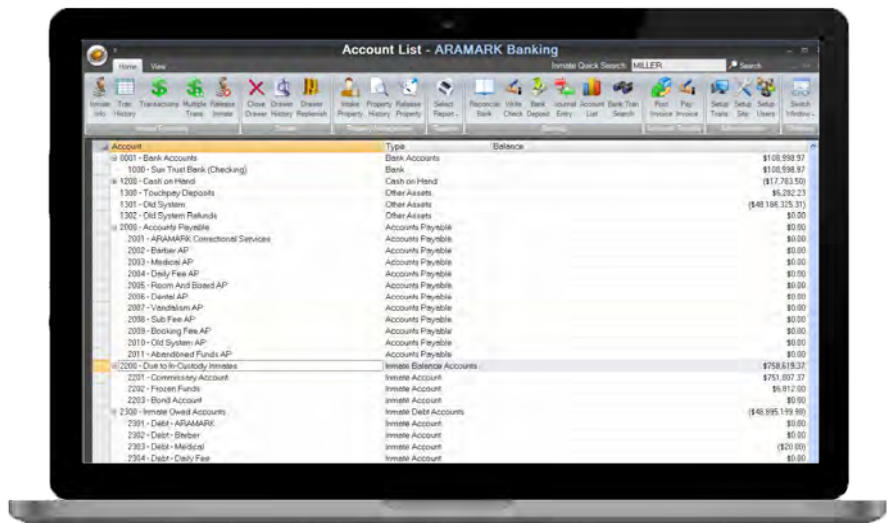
Account List - ARAMARK Banking

Home View

Inmate Quick Search: MILLER Search

Inmate Info | Trans History | Transactions | Multiple Trans | Release Inmate | Close Drawer | Drawer History | Drawer Replenish | Intake Property | Property History | Release Property | Select Report | Reconcile Bank | Write Check | Bank Deposit | Journal Entry | Account List | Bank Tran Search | Post Invoice | Pay Invoice | Setup Trans | Setup Site | Setup Users | Switch Window

| Account | Type | Balance |
|---|---|---|
| 0001 - Bank Accounts | Bank Accounts | $108,998.97 |
| 1000 - Sun Trust Bank (Checking) | Bank | $108,998.97 |
| 1200 - Cash on Hand | Cash on Hand | ($17,763.50) |
| 1300 - Touchpay Deposits | Other Assets | $6,282.23 |
| 1301 - Old System | Other Assets | ($48,186,325.31) |
| 1302 - Old System Refunds | Other Assets | $0.00 |
| 2000 - Accounts Payable | Accounts Payable | $0.00 |
| 2001 - ARAMARK Correctional Services | Accounts Payable | $0.00 |
| 2002 - Barber AP | Accounts Payable | $0.00 |
| 2003 - Medical AP | Accounts Payable | $0.00 |
| 2004 - Daily Fee AP | Accounts Payable | $0.00 |
| 2005 - Room And Board AP | Accounts Payable | $0.00 |
| 2006 - Dental AP | Accounts Payable | $0.00 |
| 2007 - Vandalism AP | Accounts Payable | $0.00 |
| 2008 - Sub Fee AP | Accounts Payable | $0.00 |
| 2009 - Booking Fee AP | Accounts Payable | $0.00 |
| 2010 - Old System AP | Accounts Payable | $0.00 |
| 2011 - Abandoned Funds AP | Accounts Payable | $0.00 |
| 2200 - Due to In-Custody Inmates | Inmate Balance Accounts | $758,619.37 |
| 2201 - Commissary Account | Inmate Account | $751,807.37 |
| 2202 - Frozen Funds | Inmate Account | $6,812.00 |
| 2203 - Bond Account | Inmate Account | $0.00 |
| 2300 - Inmate Owed Accounts | Inmate Debt Accounts | ($48,895,199.98) |
| 2301 - Debt - ARAMARK | Inmate Account | $0.00 |
| 2302 - Debt - Barber | Inmate Account | $0.00 |
| 2303 - Debt - Medical | Inmate Account | ($20.00) |
| 2304 - Debt - Daily Fee | Inmate Account | $0.00 |